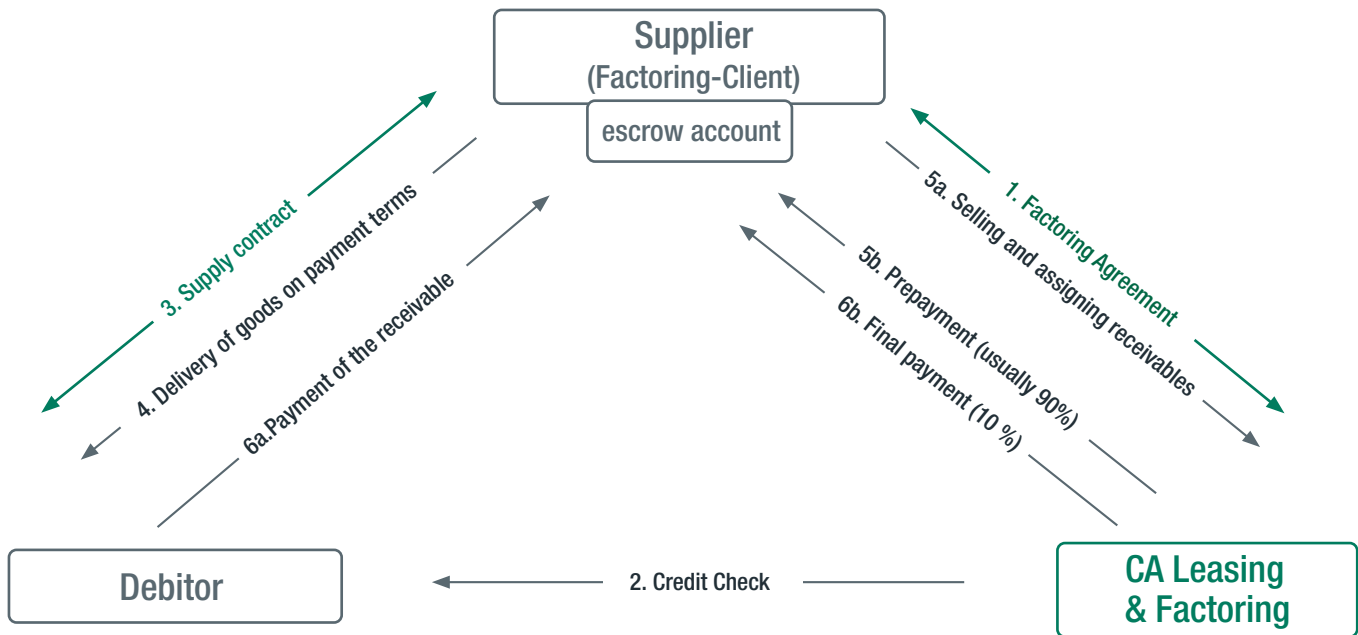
Supplier
(Factoring-Client)

escrow account

3. Supply contract

4. Delivery of goods on payment terms

6a.Payment of the receivable

1. Factoring Agreement

5a. Selling and assigning receivables

5b. Prepayment (usually 90%)

6b. Final payment (10 %)

Debitor

2. Credit Check

CA Leasing
& Factoring